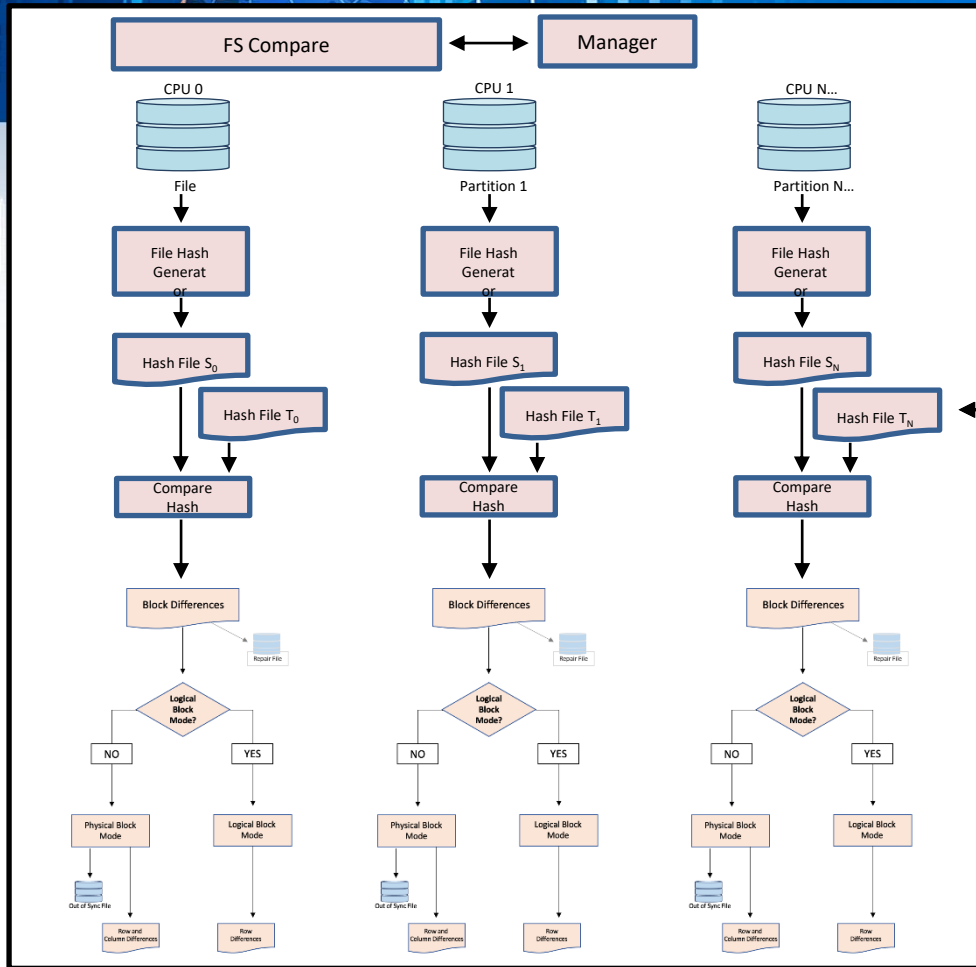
FS Compare

Manager

CPU 0

File

File Hash Generat or

Hash File $S_0$

Hash File $T_0$

Compare Hash

Block Differences

Repair File

Logical Block Mode?

NO

YES

Physical Block Mode

Logical Block Mode

Out of Sync File

Row and Column Differences

Row Differences

CPU 1

Partition 1

File Hash Generat or

Hash File $S_1$

Hash File $T_1$

Compare Hash

Block Differences

Repair File

Logical Block Mode?

NO

YES

Physical Block Mode

Logical Block Mode

Out of Sync File

Row and Column Differences

Row Differences

CPU N...

Partition N...

File Hash Generat or

Hash File $S_N$

Hash File $T_N$

Compare Hash

Block Differences

Repair File

Logical Block Mode?

NO

YES

Physical Block Mode

Logical Block Mode

Out of Sync File

Row and Column Differences

Row Differences